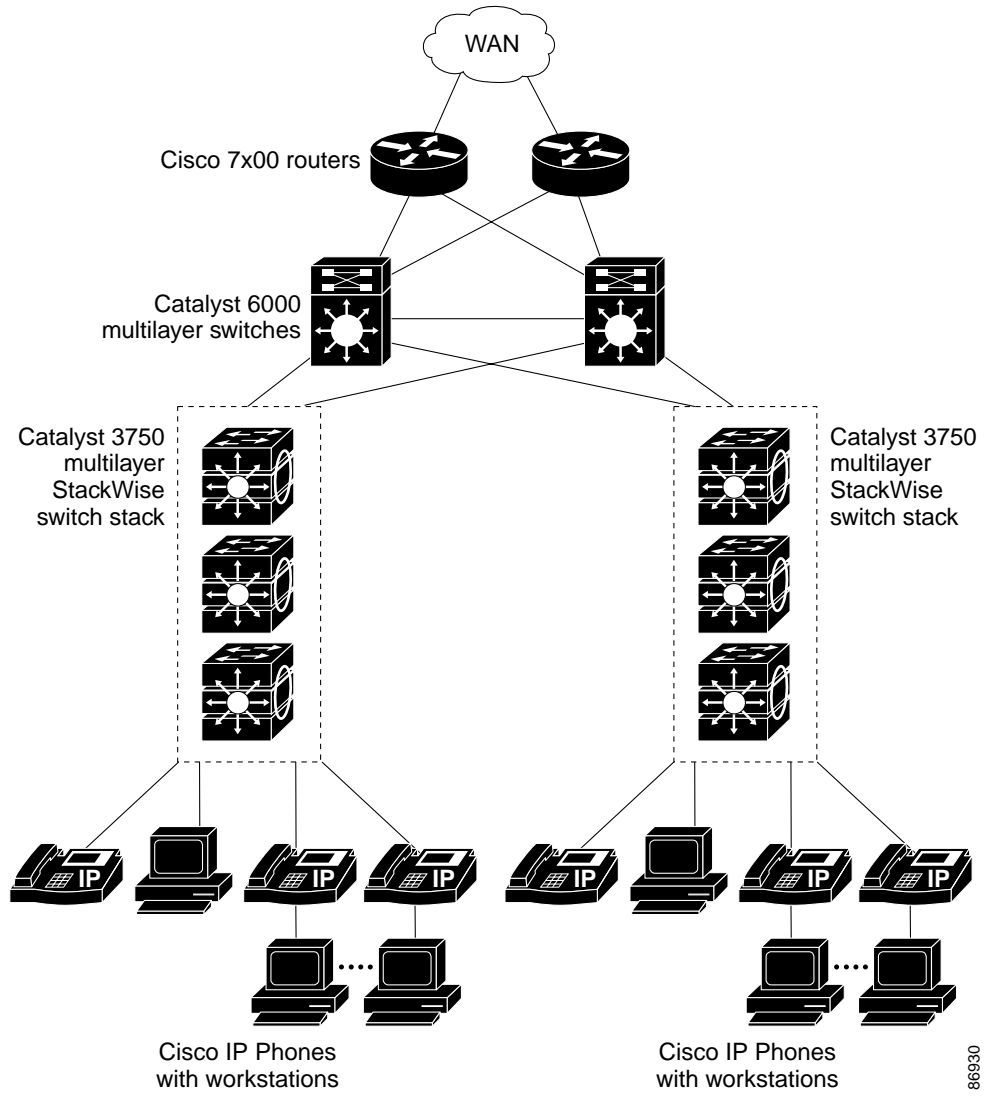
WAN

Cisco 7x00 routers

Catalyst 6000 multilayer switches

Catalyst 3750 multilayer StackWise switch stack

Catalyst 3750 multilayer StackWise switch stack

IP

IP

IP

IP

IP

IP

Cisco IP Phones with workstations

Cisco IP Phones with workstations

86930